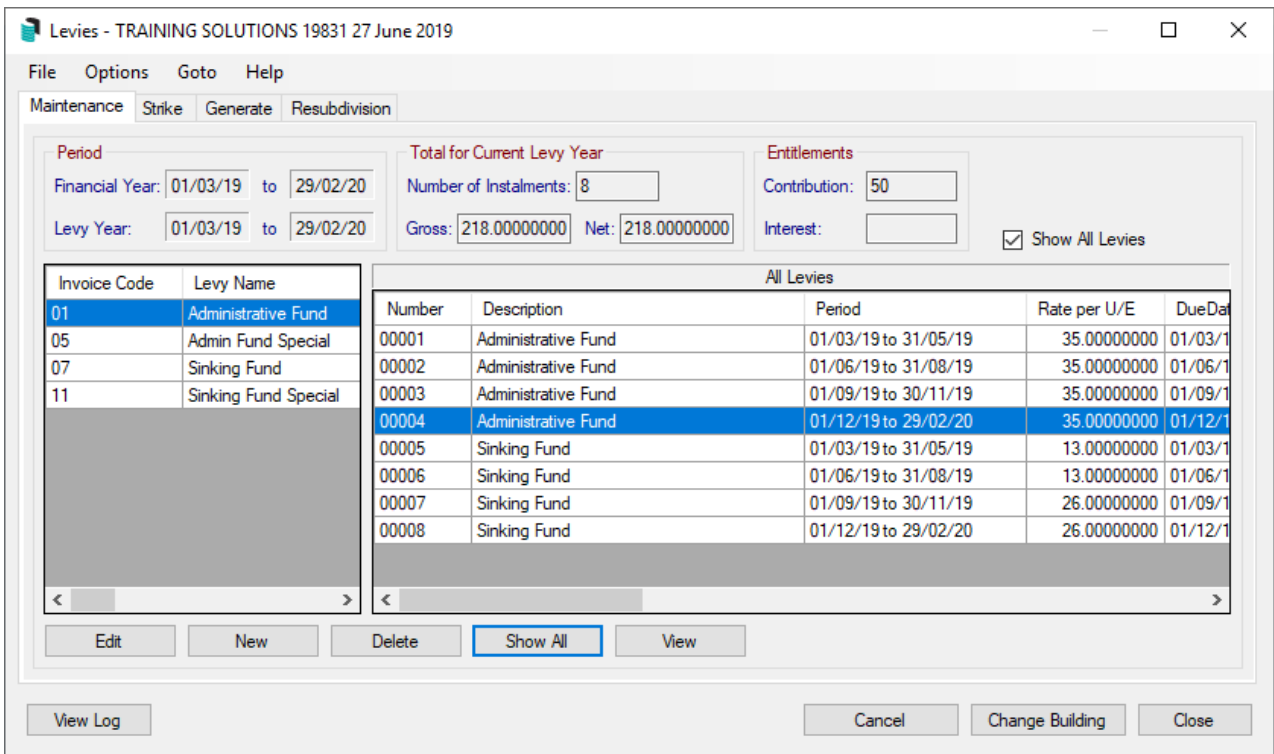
Levies - TRAINING SOLUTIONS 19831 27 June 2019

File Options Goto Help

Maintenance Strike Generate Resubdivision

Period
Financial Year: 01/03/19 to 29/02/20
Levy Year: 01/03/19 to 29/02/20

Total for Current Levy Year
Number of Instalments: 8
Gross: 218.00000000 Net: 218.00000000

Entitlements
Contribution: 50
Interest:

Show All Levies

| Invoice Code | Levy Name |
|---|---|
| 01 | Administrative Fund |
| 05 | Admin Fund Special |
| 07 | Sinking Fund |
| 11 | Sinking Fund Special |

All Levies

| Number | Description | Period | Rate per U/E | DueDat |
|---|---|---|---|---|
| 00001 | Administrative Fund | 01/03/19 to 31/05/19 | 35.00000000 | 01/03/1 |
| 00002 | Administrative Fund | 01/06/19 to 31/08/19 | 35.00000000 | 01/06/1 |
| 00003 | Administrative Fund | 01/09/19 to 30/11/19 | 35.00000000 | 01/09/1 |
| 00004 | Administrative Fund | 01/12/19 to 29/02/20 | 35.00000000 | 01/12/1 |
| 00005 | Sinking Fund | 01/03/19 to 31/05/19 | 13.00000000 | 01/03/1 |
| 00006 | Sinking Fund | 01/06/19 to 31/08/19 | 13.00000000 | 01/06/1 |
| 00007 | Sinking Fund | 01/09/19 to 30/11/19 | 26.00000000 | 01/09/1 |
| 00008 | Sinking Fund | 01/12/19 to 29/02/20 | 26.00000000 | 01/12/1 |

Edit New Delete Show All View

View Log Cancel Change Building Close